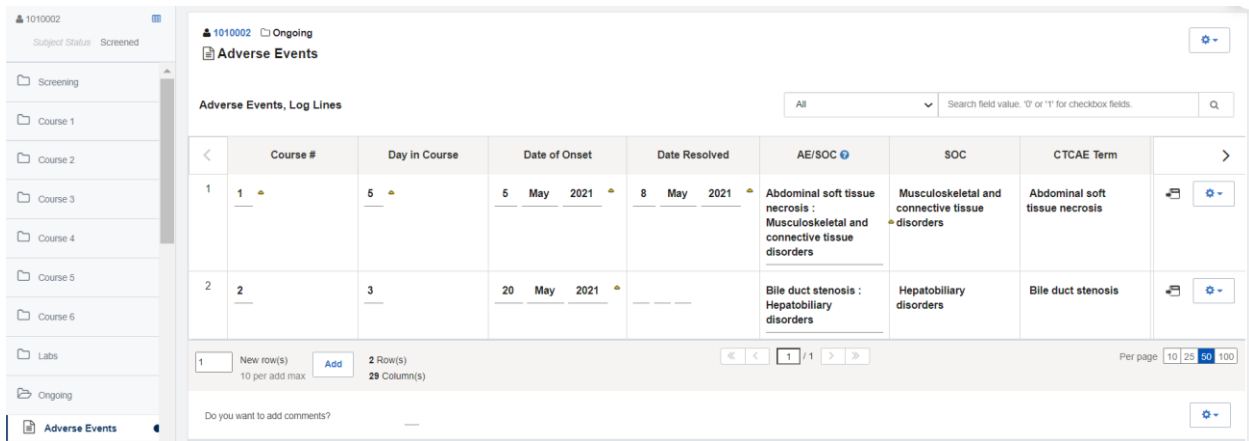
1010002

Subject Status Screened

Screening

Course 1

Course 2

Course 3

Course 4

Course 5

Course 6

Labs

Ongoing

Adverse Events

1010002 Ongoing

Adverse Events

Adverse Events, Log Lines

All

Search field value. '0' or '1' for checkbox fields.

| | Course # | Day in Course | Date of Onset | Date Resolved | AE/SOC | SOC | CTCAE Term | |
|---|---|---|---|---|---|---|---|---|
| 1 | 1 | 5 | 5 May 2021 | 8 May 2021 | Abdominal soft tissue necrosis : Musculoskeletal and connective tissue disorders | Musculoskeletal and connective tissue disorders | Abdominal soft tissue necrosis | |
| 2 | 2 | 3 | 20 May 2021 | | Bile duct stenosis : Hepatobiliary disorders | Hepatobiliary disorders | Bile duct stenosis | |

1 New row(s) 10 per add max Add

2 Row(s) 29 Column(s)

1 /1

Per page 10 25 50 100

Do you want to add comments?